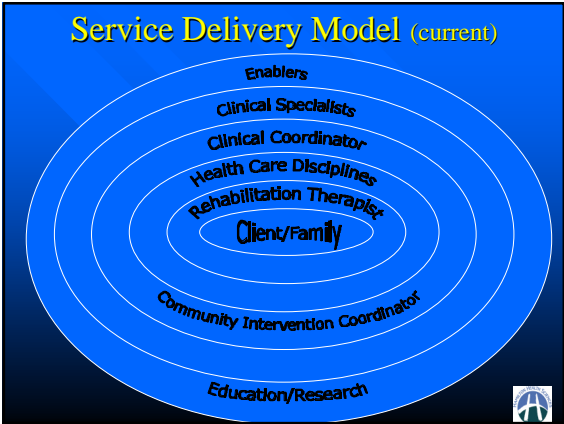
Service Delivery Model (current)

Enablers

Clinical Specialists

Clinical Coordinator

Health Care Disciplines

Rehabilitation Therapist

Client/Family

Community Intervention Coordinator

Education/Research